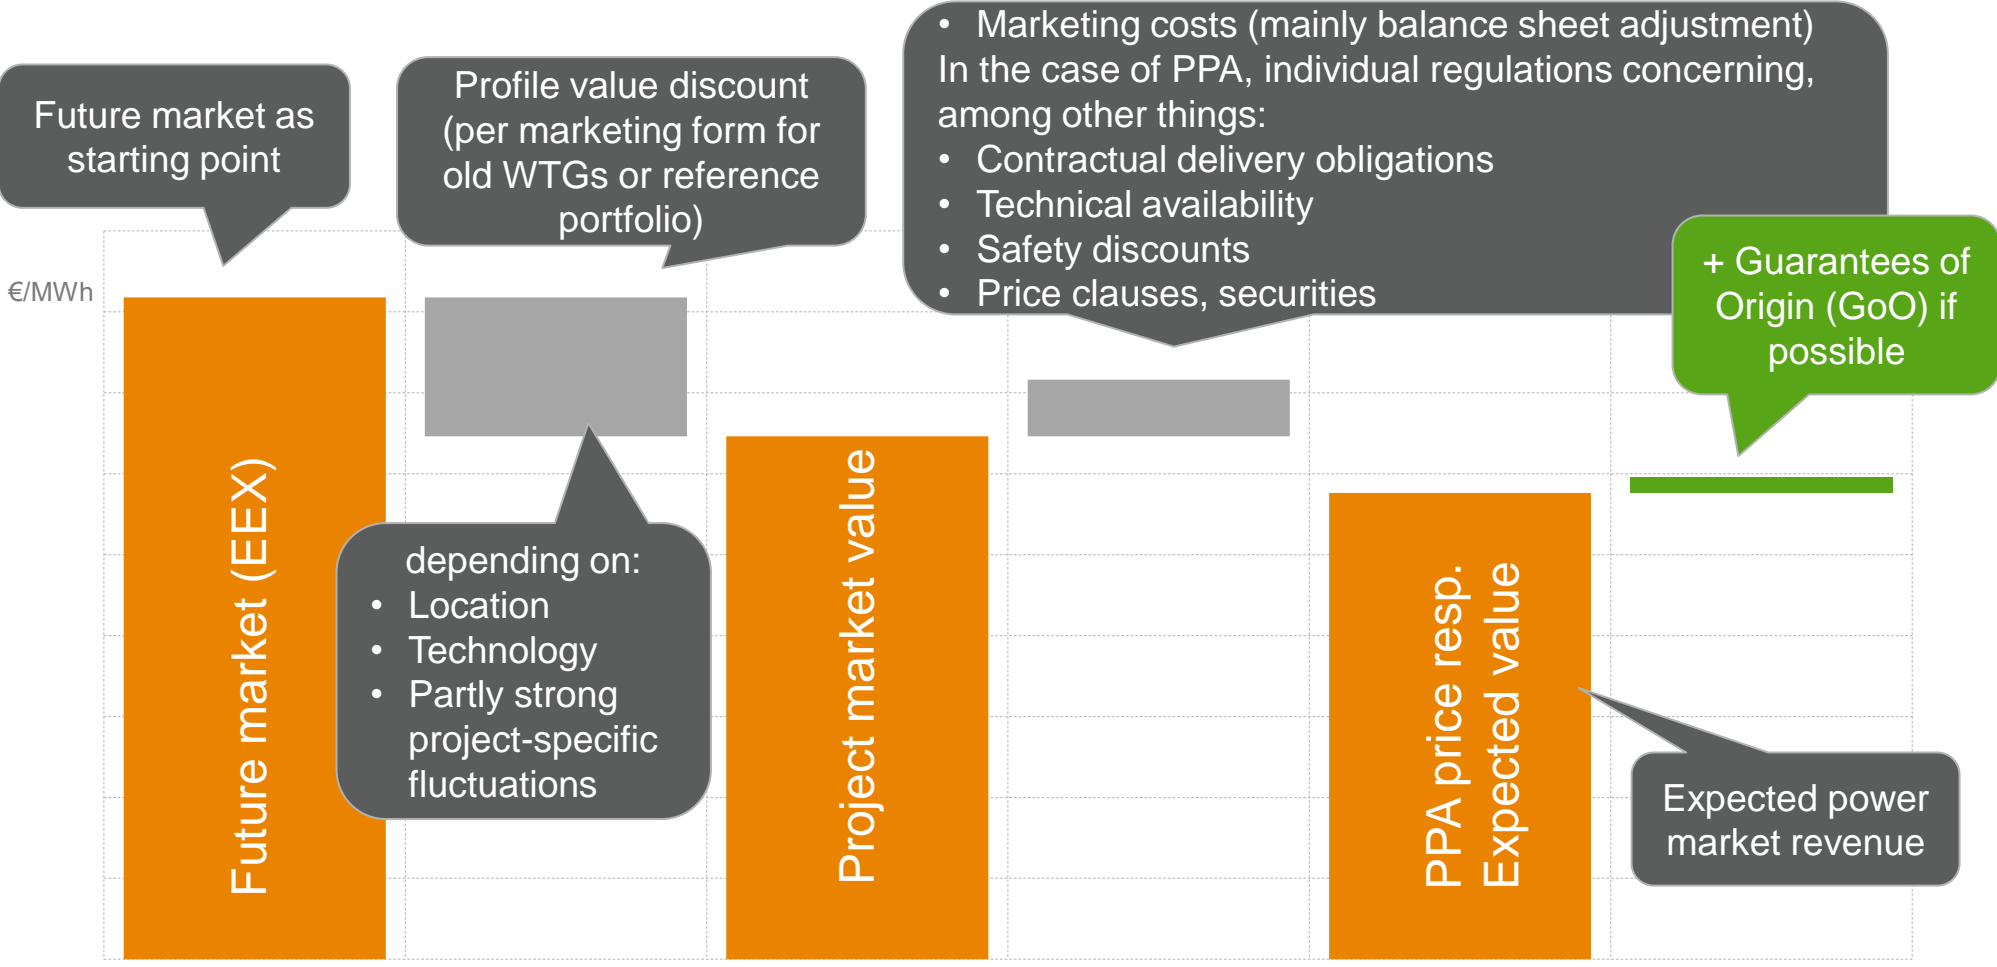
Future market as starting point

Profile value discount (per marketing form for old WTGs or reference portfolio)

• Marketing costs (mainly balance sheet adjustment)
In the case of PPA, individual regulations concerning, among other things:
• Contractual delivery obligations
• Technical availability
• Safety discounts
• Price clauses, securities

+ Guarantees of Origin (GoO) if possible

€/MWh

Future market (EEX)

depending on:
• Location
• Technology
• Partly strong project-specific fluctuations

Project market value

PPA price resp. Expected value

Expected power market revenue